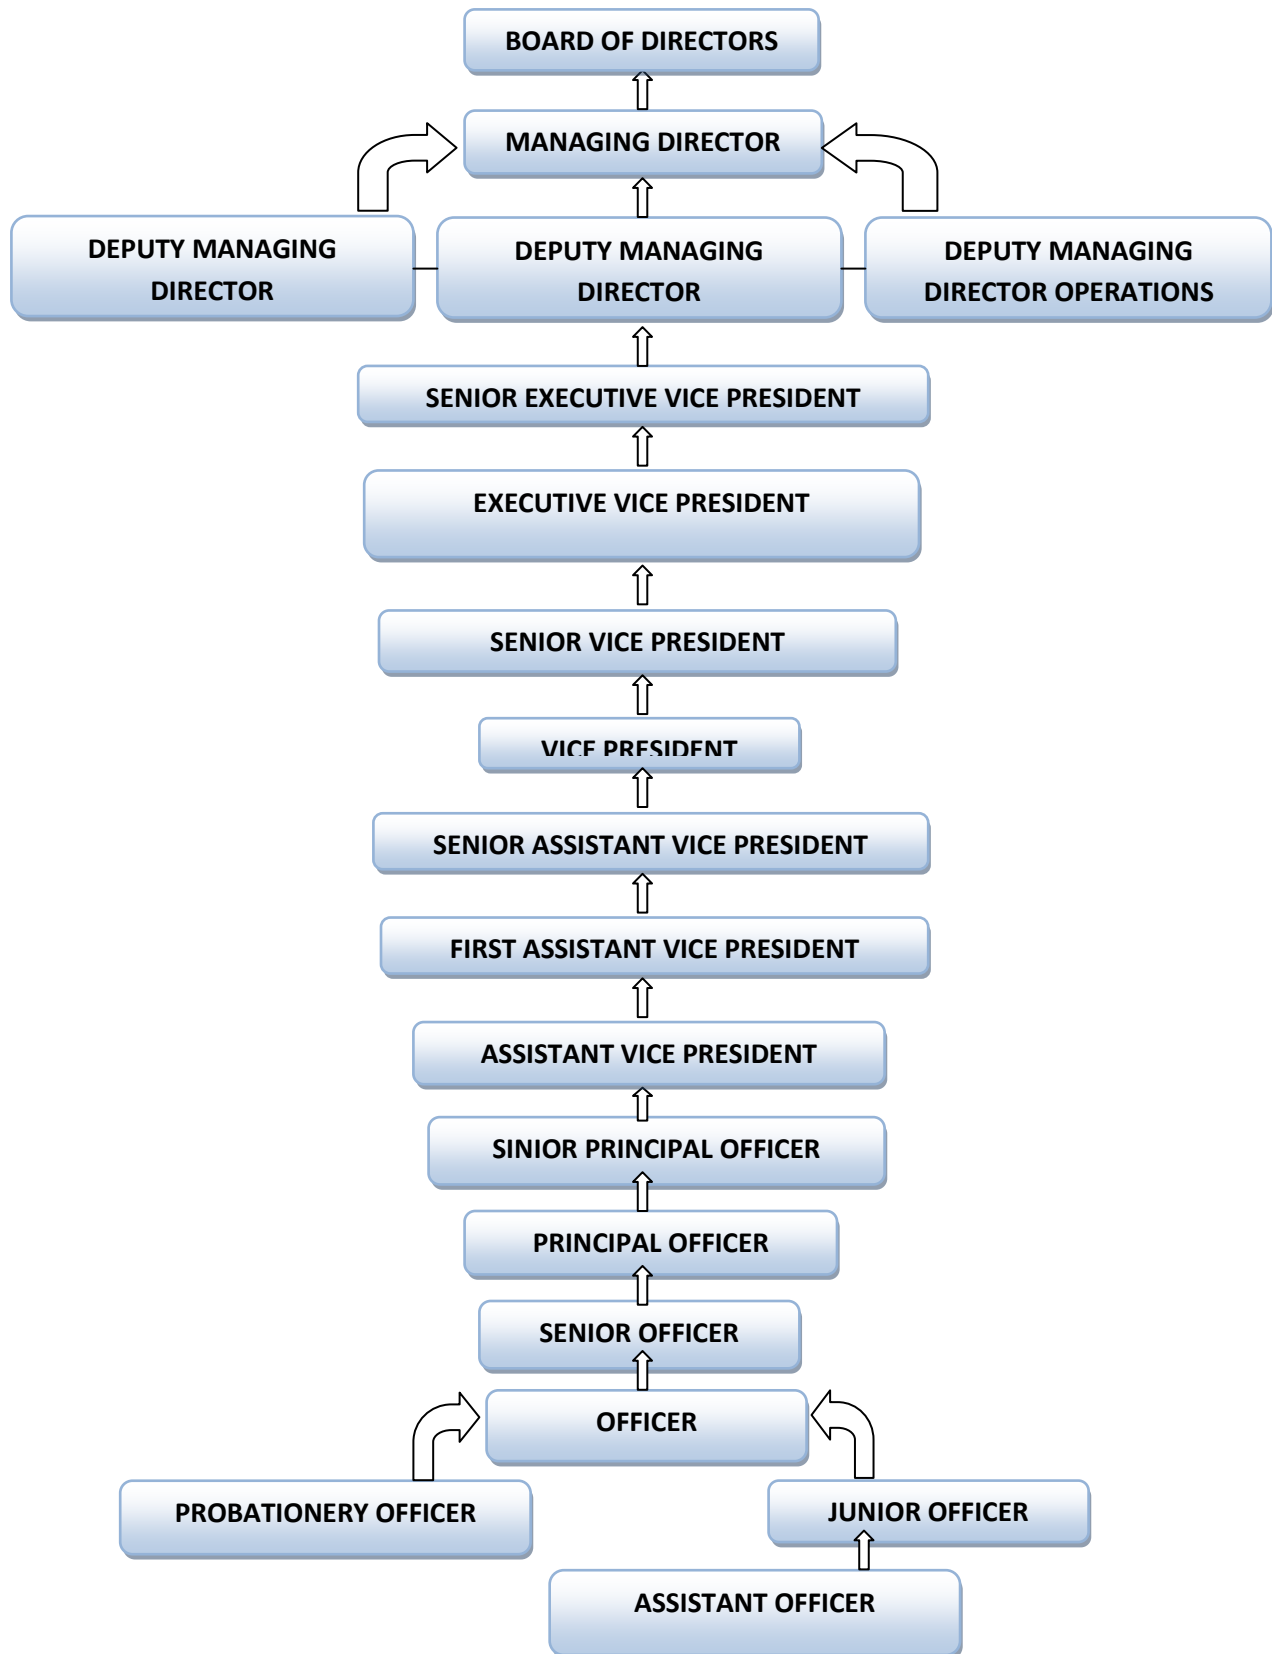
BOARD OF DIRECTORS

MANAGING DIRECTOR

DEPUTY MANAGING DIRECTOR

DEPUTY MANAGING DIRECTOR

DEPUTY MANAGING DIRECTOR OPERATIONS

SENIOR EXECUTIVE VICE PRESIDENT

EXECUTIVE VICE PRESIDENT

SENIOR VICE PRESIDENT

VICE PRESIDENT

SENIOR ASSISTANT VICE PRESIDENT

FIRST ASSISTANT VICE PRESIDENT

ASSISTANT VICE PRESIDENT

SINIOR PRINCIPAL OFFICER

PRINCIPAL OFFICER

SENIOR OFFICER

OFFICER

PROBATIONERY OFFICER

JUNIOR OFFICER

ASSISTANT OFFICER